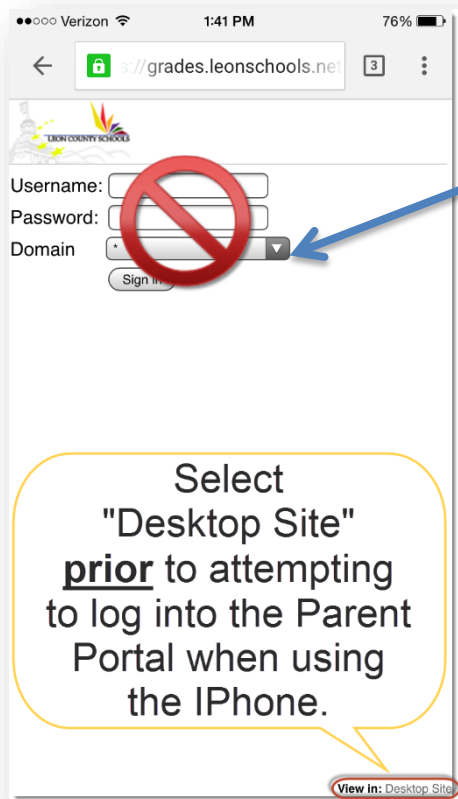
●●○○○ Verizon 1:41 PM 76%

s://grades.leonschools.net 3

LEON COUNTY SCHOOLS

Username:
Password:
Domain *
Sign In

Select "Desktop Site" **prior** to attempting to log into the Parent Portal when using the IPhone.

View in: Desktop Site